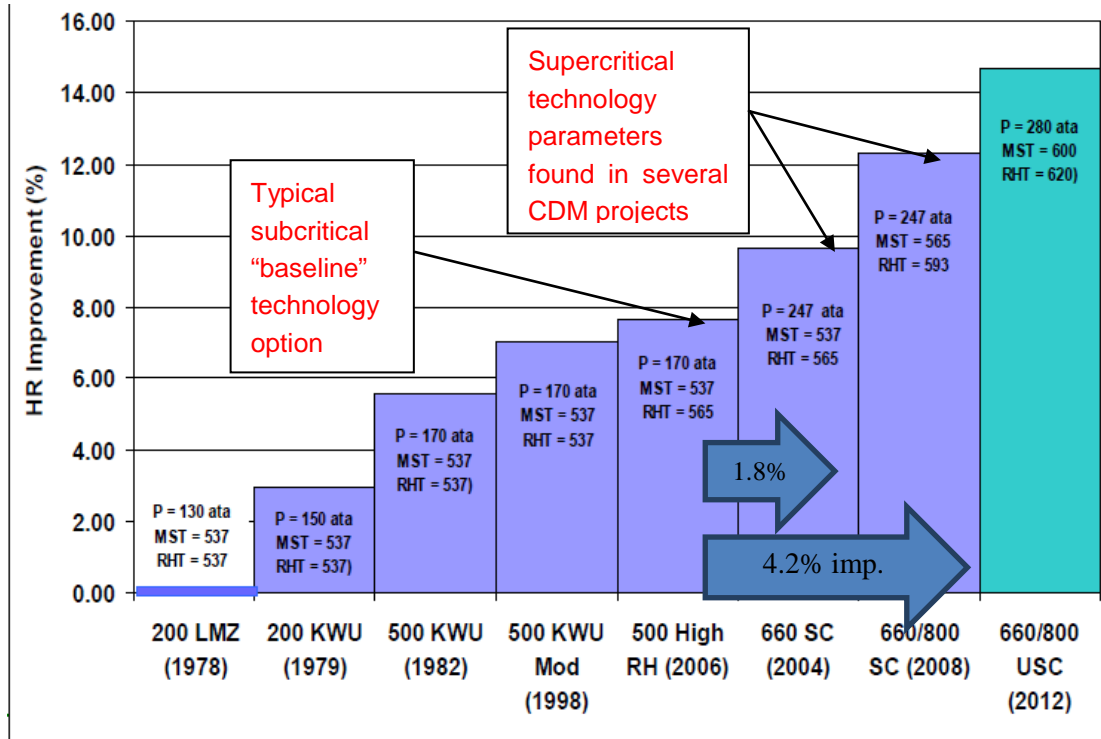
16.00
14.00
12.00
10.00
8.00
6.00
4.00
2.00
0.00

HR Improvement (%)

Supercritical technology parameters found in several CDM projects

Typical subcritical “baseline” technology option

P = 130 ata
MST = 537
RHT = 537

P = 150 ata
MST = 537
RHT = 537)

P = 170 ata
MST = 537
RHT = 537)

P = 170 ata
MST = 537
RHT = 537

P = 170 ata
MST = 537
RHT = 565

P = 247 ata
MST = 537
RHT = 565

P = 247 ata
MST = 565
RHT = 593

P = 280 ata
MST = 600
RHT = 620)

1.8%

4.2% imp.

200 LMZ (1978)
200 KWU (1979)
500 KWU (1982)
500 KWU Mod (1998)
500 High RH (2006)
660 SC (2004)
660/800 SC (2008)
660/800 USC (2012)